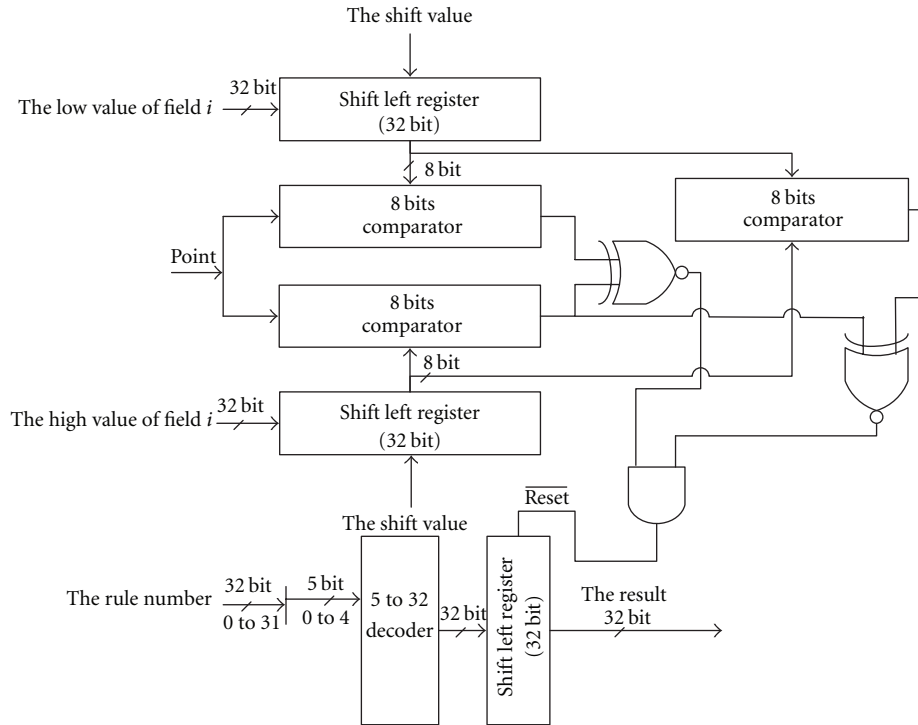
The shift value

The low value of field $i$

32 bit

Shift left register (32 bit)

8 bit

8 bits comparator

Point

8 bits comparator

8 bits comparator

8 bit

The high value of field $i$

32 bit

Shift left register (32 bit)

The shift value

$\overline{\text{Reset}}$

The rule number

32 bit

0 to 31

5 bit

0 to 4

5 to 32 decoder

32 bit

Shift left register (32 bit)

The result

32 bit